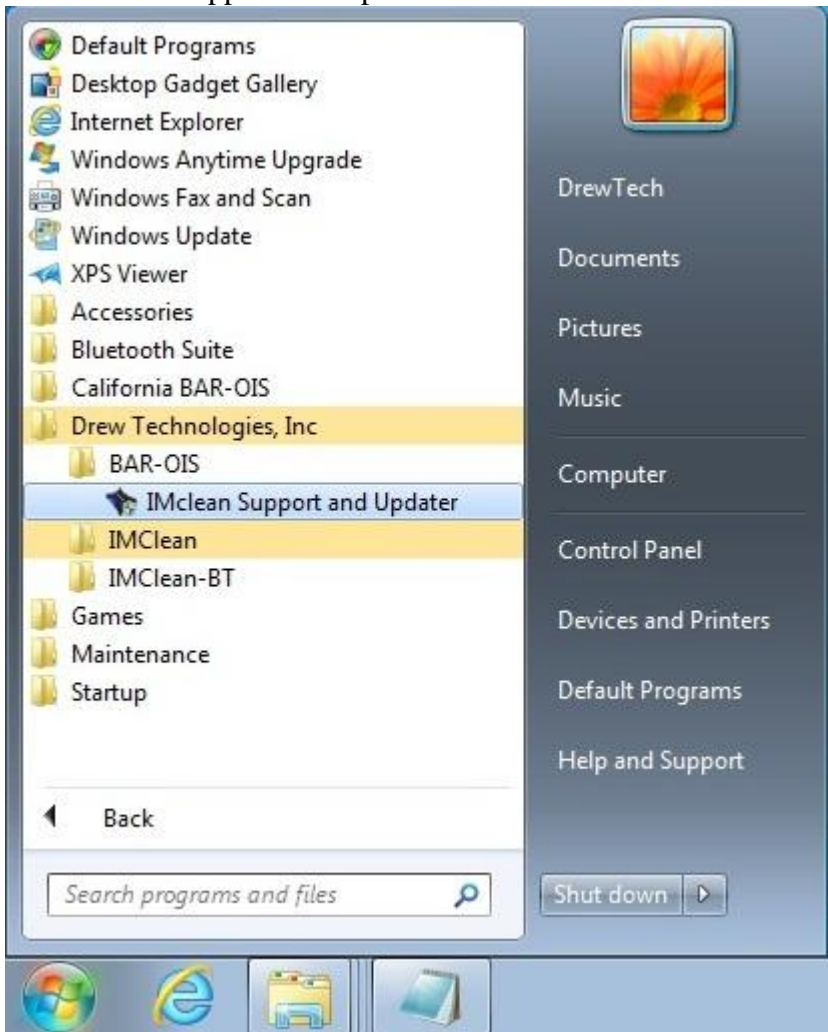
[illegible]

Default Programs
Desktop Gadget Gallery
Internet Explorer
Windows Anytime Upgrade
Windows Fax and Scan
Windows Update
XPS Viewer
Accessories
Bluetooth Suite
California BAR-OIS
Drew Technologies, Inc
BAR-OIS
IMclean Support and Updater
IMClean
IMClean-BT
Games
Maintenance
Startup

Back

Search programs and files

DrewTech
Documents
Pictures
Music
Computer
Control Panel
Devices and Printers
Default Programs
Help and Support

Shut down